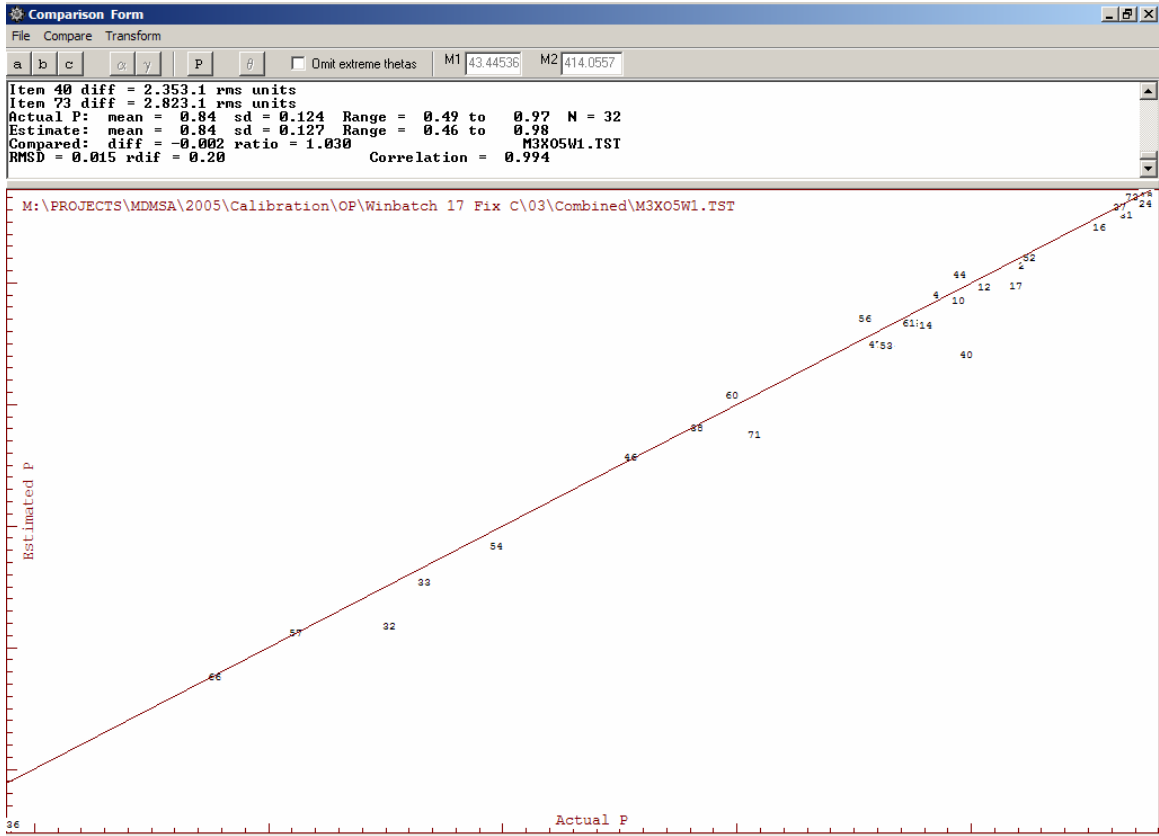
Comparison Form

File Compare Transform

a b c $\alpha$ $\gamma$ P $\theta$ Omit extreme thetas M1 43.44536 M2 414.0557

Item 40 diff = 2.353.1 rms units
Item 73 diff = 2.823.1 rms units
Actual P: mean = 0.84 sd = 0.124 Range = 0.49 to 0.97 N = 32
Estimate: mean = 0.84 sd = 0.127 Range = 0.46 to 0.98
Compared: diff = -0.002 ratio = 1.030 M3X05W1.TST
RMSD = 0.015 rdif = 0.20 Correlation = 0.994

M:\PROJECTS\MDMSA\2005\Calibration\OP\Winbatch 17 Fix C\03\Combined\M3X05W1.TST

73 24
37
31
16
52
2
44
12 17
4
10
56
61 14
4 53
40
60
65
71
46
54
33
57
32
66

Estimated P

36

Actual P